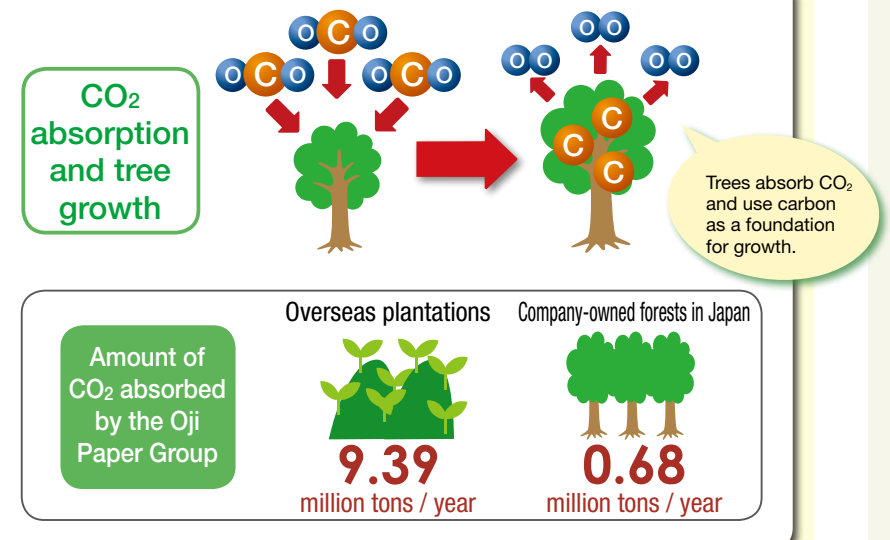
$CO_2$ absorption and tree growth

O C O
O C O
O C O

O O
O O
O O

C
C
C

Trees absorb $CO_2$ and use carbon as a foundation for growth.

Amount of $CO_2$ absorbed by the Oji Paper Group

Overseas plantations
9.39
million tons / year

Company-owned forests in Japan
0.68
million tons / year